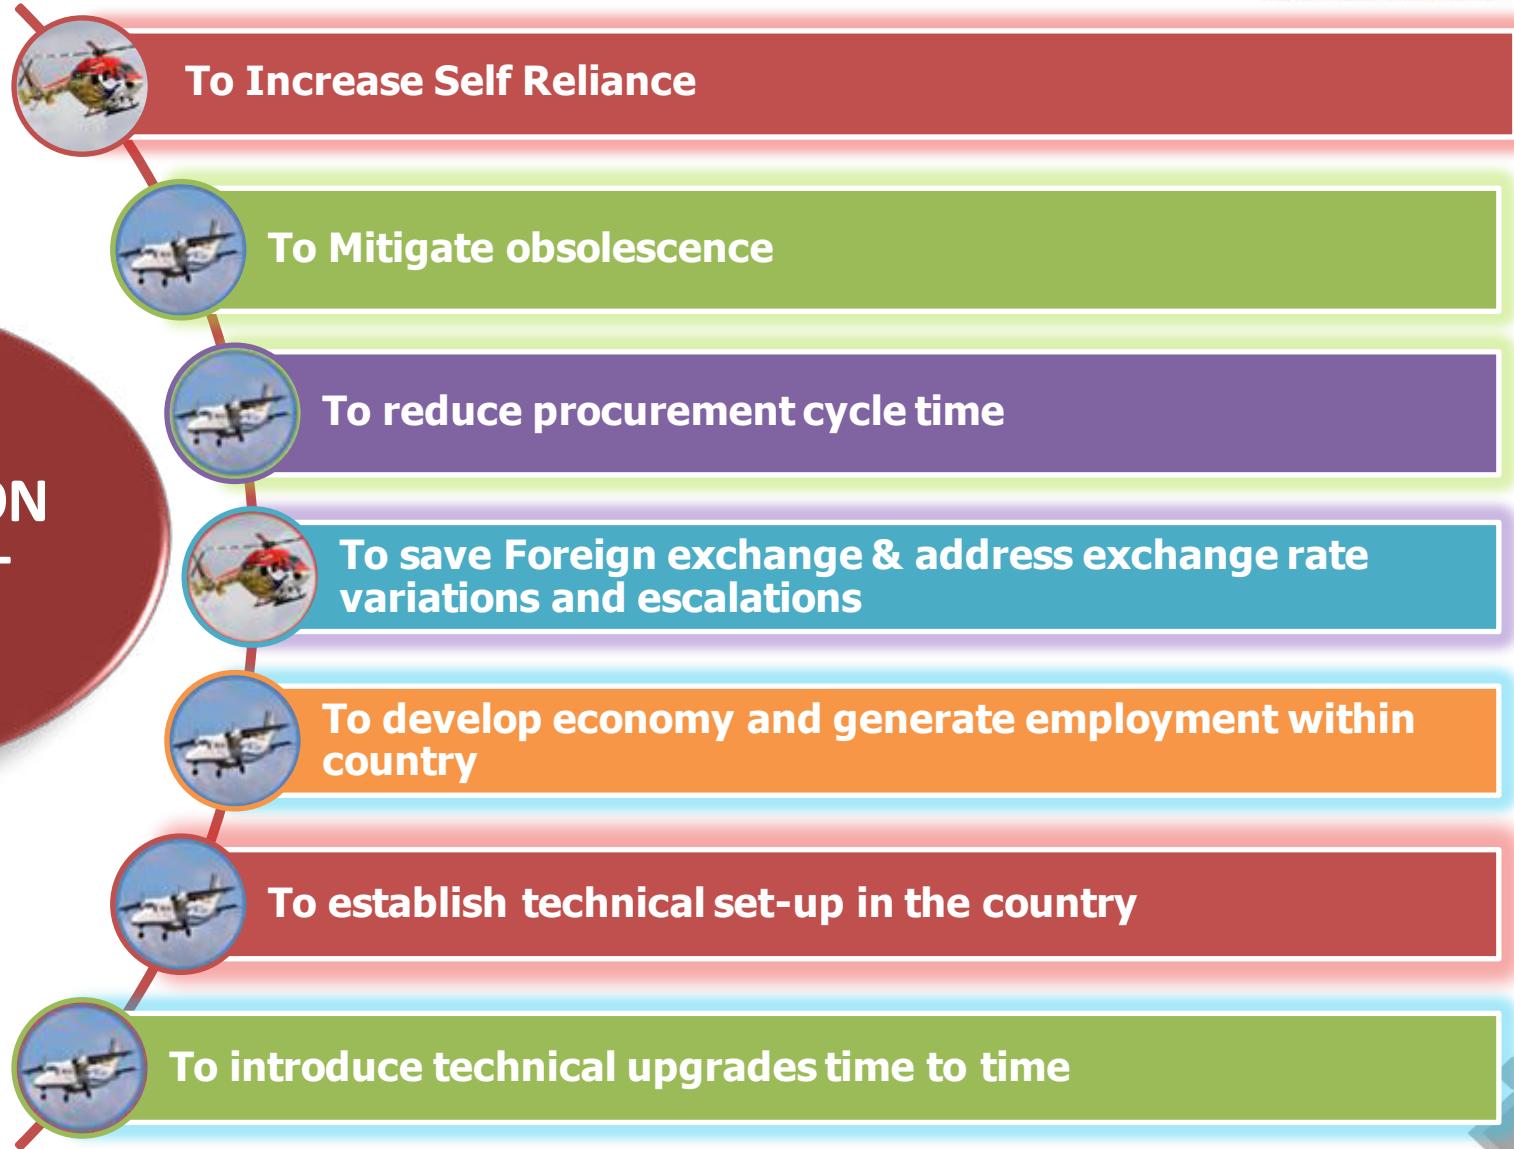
ON

To Increase Self Reliance

To Mitigate obsolescence

To reduce procurement cycle time

To save Foreign exchange & address exchange rate variations and escalations

To develop economy and generate employment within country

To establish technical set-up in the country

To introduce technical upgrades time to time